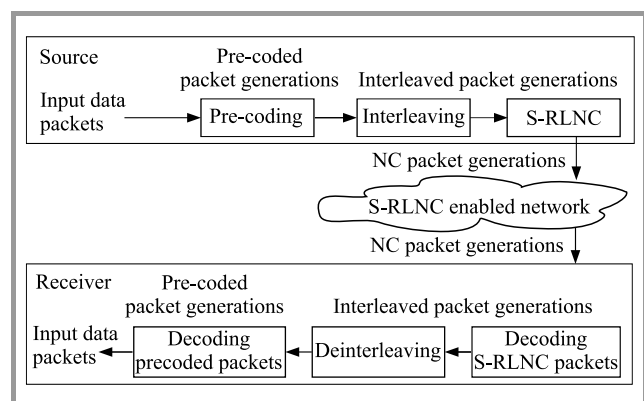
Source

Pre-coded packet generations

Interleaved packet generations

Input data packets

Pre-coding

Interleaving

S-RLNC

NC packet generations

S-RLNC enabled network

NC packet generations

Receiver

Pre-coded packet generations

Interleaved packet generations

Input data packets

Decoding precoded packets

Deinterleaving

Decoding S-RLNC packets